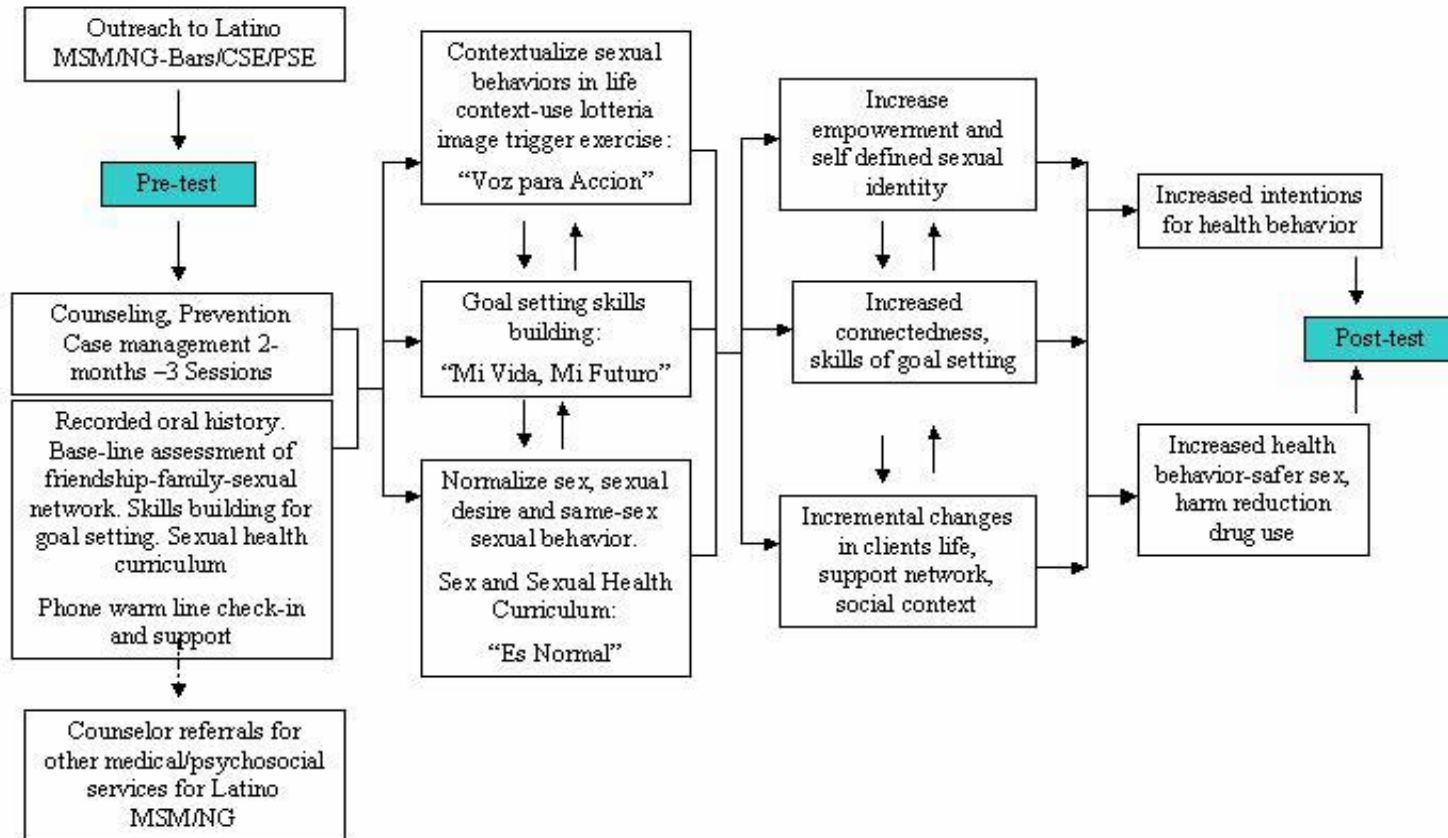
Outreach to Latino MSM/NG-Bars/CSE/PSE

Pre-test

Counseling, Prevention Case management 2-months –3 Sessions

Recorded oral history. Base-line assessment of friendship-family-sexual network. Skills building for goal setting. Sexual health curriculum

Phone warm line check-in and support

Counselor referrals for other medical/psychosocial services for Latino MSM/NG

Contextualize sexual behaviors in life context-use lotteria image trigger exercise: "Voz para Accion"

Goal setting skills building: "Mi Vida, Mi Futuro"

Normalize sex, sexual desire and same-sex sexual behavior.

Sex and Sexual Health Curriculum: "Es Normal"

Increase empowerment and self defined sexual identity

Increased connectedness, skills of goal setting

Incremental changes in clients life, support network, social context

Increased intentions for health behavior

Increased health behavior-safer sex, harm reduction drug use

Post-test